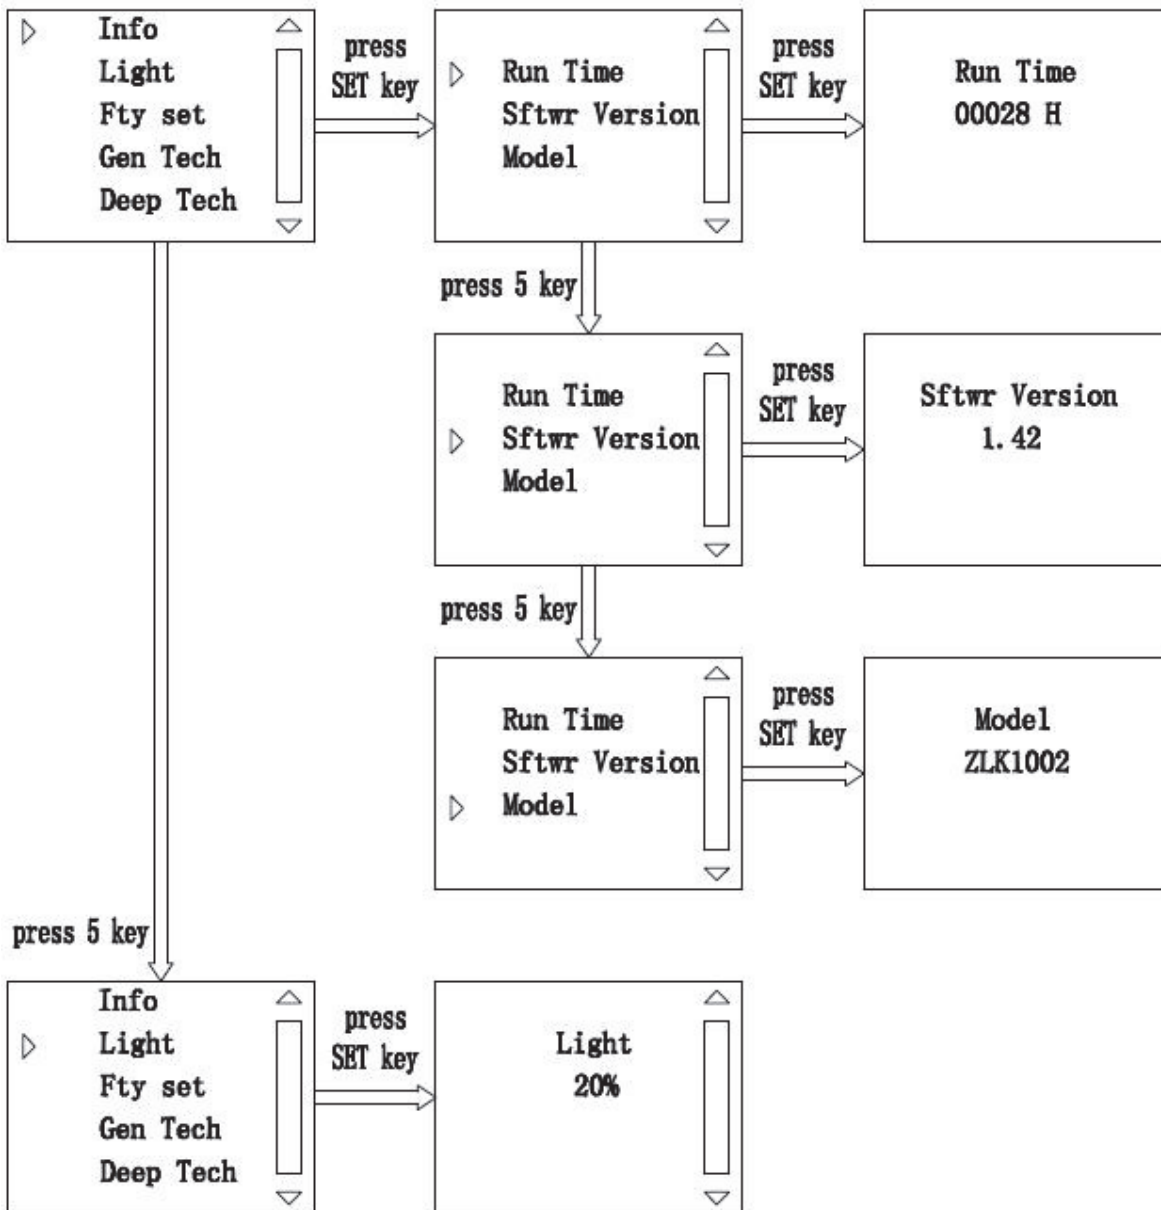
Info
Light
Fty set
Gen Tech
Deep Tech

press SET key

Run Time
Sftwr Version
Model

press SET key

Run Time
00028 H

press 5 key

Run Time
Sftwr Version
Model

press SET key

Sftwr Version
1.42

press 5 key

Run Time
Sftwr Version
Model

press SET key

Model
ZLK1002

press 5 key

Info
Light
Fty set
Gen Tech
Deep Tech

press SET key

Light
20%